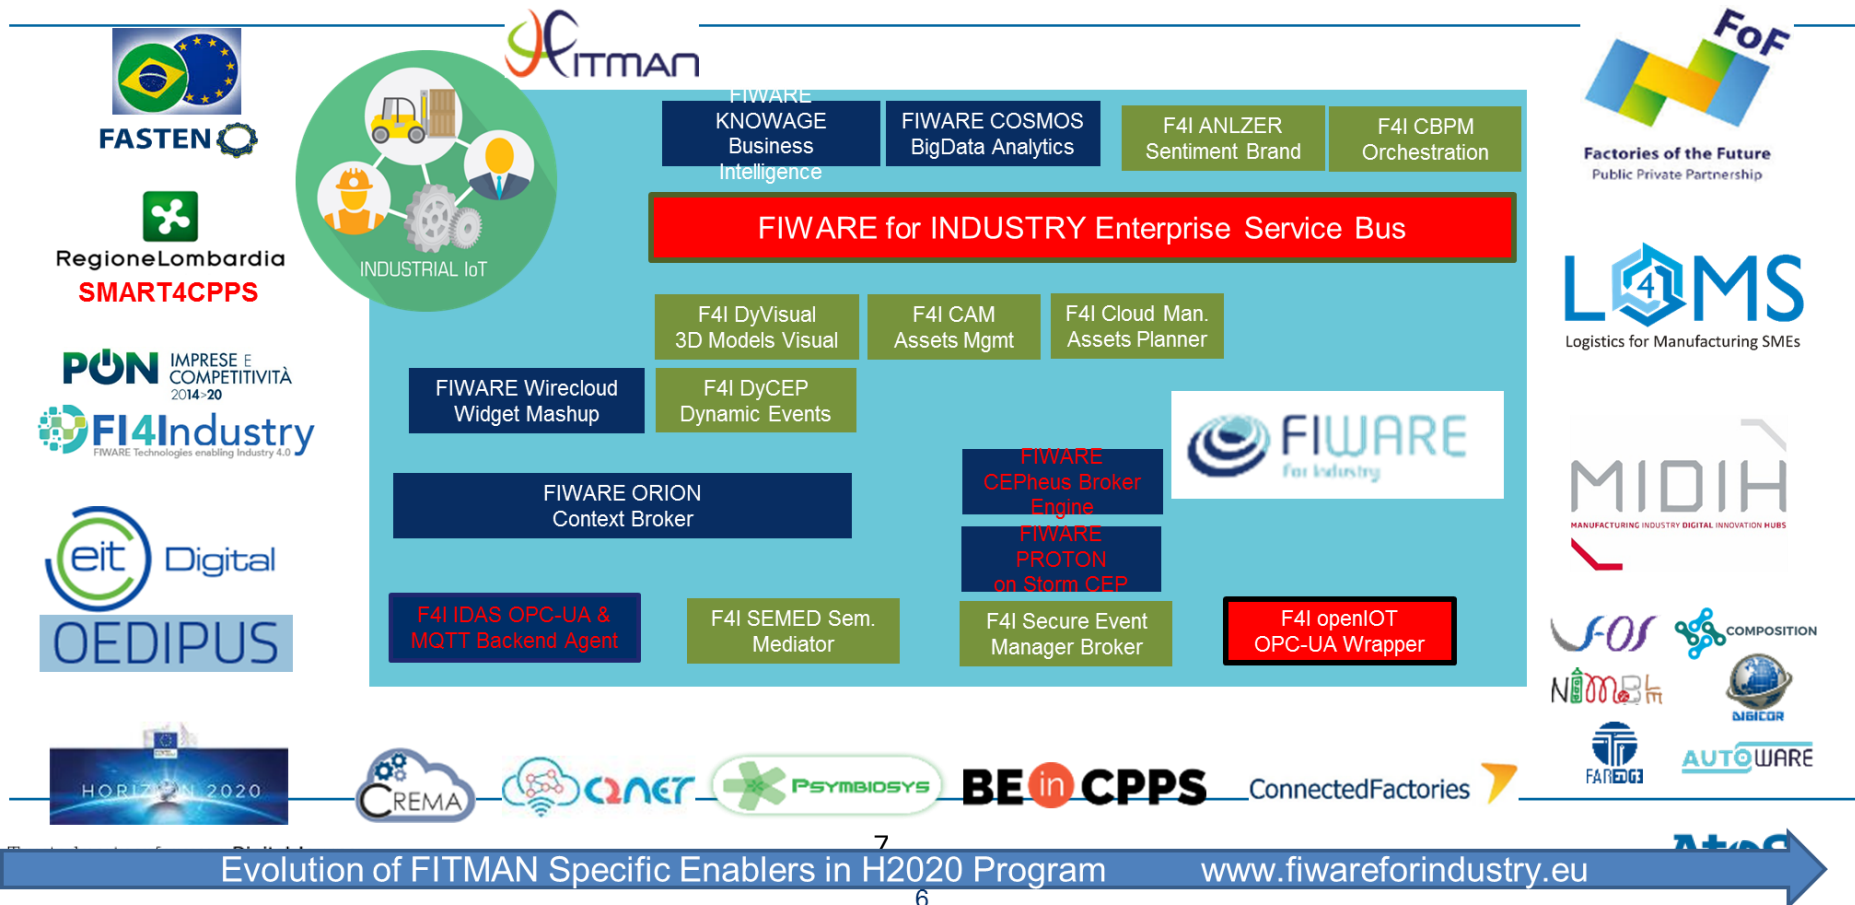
FITMAN

FASTEN

RegioneLombardia
SMART4CPPS

PON IMPRESE E COMPETITIVITÀ 2014-20

FI4Industry
FIWARE Technologies enabling Industry 4.0

eit Digital
OEDIPUS

HORIZON 2020

INDUSTRIAL IoT

FIWARE KNOWAGE Business Intelligence

FIWARE COSMOS BigData Analytics

F4I ANLZER Sentiment Brand

F4I CBPM Orchestration

FIWARE for INDUSTRY Enterprise Service Bus

F4I DyVisual 3D Models Visual

F4I CAM Assets Mgmt

F4I Cloud Man. Assets Planner

FIWARE Wirecloud Widget Mashup

F4I DyCEP Dynamic Events

FIWARE For Industry

FIWARE ORION Context Broker

FIWARE CEPheus Broker Engine

FIWARE PROTON on Storm CEP

F4I IDAS OPC-UA & MQTT Backend Agent

F4I SEMED Sem. Mediator

F4I Secure Event Manager Broker

F4I openIOT OPC-UA Wrapper

FoF
Factories of the Future
Public Private Partnership

L4MS
Logistics for Manufacturing SMEs

MIDIH
MANUFACTURING INDUSTRY DIGITAL INNOVATION HUBS

vf-OS
COMPOSITION
NIMBLE
DIGICOR
FAREDGE
AUTOWARE

CREMA
C2NET
PSYMBIOSYS
BE in CPPS
ConnectedFactories

7
Evolution of FITMAN Specific Enablers in H2020 Program www.fiwareforindustry.eu
6
Atos